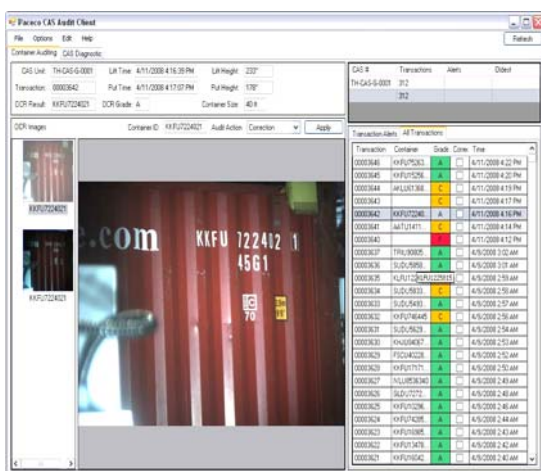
Paceco CAS Audit Client

File Options Edit Help

Refresh

Container Auditing | CAS Diagnostic

CAS Unit: TH-CAS-G-0001 Lift Time: 4/11/2008 4:16:39 PM Lift Height: 233"

Transaction: 00003642 Put Time: 4/11/2008 4:17:07 PM Put Height: 178"

OCR Result: KKFU7224021 OCR Grade: A Container Size: 40 ft

OCR Images Container ID: KKFU7224021 Audit Action: Correction Apply

KKFU7224021

KKFU7224021

.com KKFU 722402 1 45G1

| CAS # | Transactions | Alerts | Oldest |
|---|---|---|---|
| TH-CAS-G-0001 | 312 | | |
| | 312 | | |

Transaction Alerts | All Transactions

| Transaction | Container | Grade | Correc | Time |
|---|---|---|---|---|
| 00003646 | KKFU5263... | A | | 4/11/2008 4:22 PM |
| 00003645 | KKFU1256... | A | | 4/11/2008 4:20 PM |
| 00003644 | AKLU01368... | C | | 4/11/2008 4:19 PM |
| 00003643 | | C | | 4/11/2008 4:17 PM |
| 00003642 | KKFU7240... | A | | 4/11/2008 4:16 PM |
| 00003641 | AATU1411... | C | | 4/11/2008 4:14 PM |
| 00003640 | | | | 4/11/2008 4:12 PM |
| 00003637 | TRIU90805... | A | | 4/9/2008 3:02 AM |
| 00003636 | SUDU5958... | A | | 4/9/2008 3:01 AM |
| 00003635 | KLFU1225... | C | | 4/9/2008 2:59 AM |
| 00003634 | SUDU5833... | C | | 4/9/2008 2:58 AM |
| 00003633 | SUDU5493... | A | | 4/9/2008 2:57 AM |
| 00003632 | KKFU746445 | C | | 4/9/2008 2:56 AM |
| 00003631 | SUDU5629... | A | | 4/9/2008 2:54 AM |
| 00003630 | KHJU6436... | A | | 4/9/2008 2:53 AM |
| 00003629 | FSCU40228 | A | | 4/9/2008 2:52 AM |
| 00003628 | KKFU1717... | A | | 4/9/2008 2:50 AM |
| 00003627 | NYLU8536340 | A | | 4/9/2008 2:49 AM |
| 00003626 | SUDU7272... | A | | 4/9/2008 2:48 AM |
| 00003625 | KKFU3296... | A | | 4/9/2008 2:46 AM |
| 00003624 | KKFU7428... | A | | 4/9/2008 2:44 AM |
| 00003623 | KKFU1695... | A | | 4/9/2008 2:43 AM |
| 00003622 | KKFU3476... | A | | 4/9/2008 2:42 AM |
| 00003621 | KKFU6042... | A | | 4/9/2008 2:40 AM |